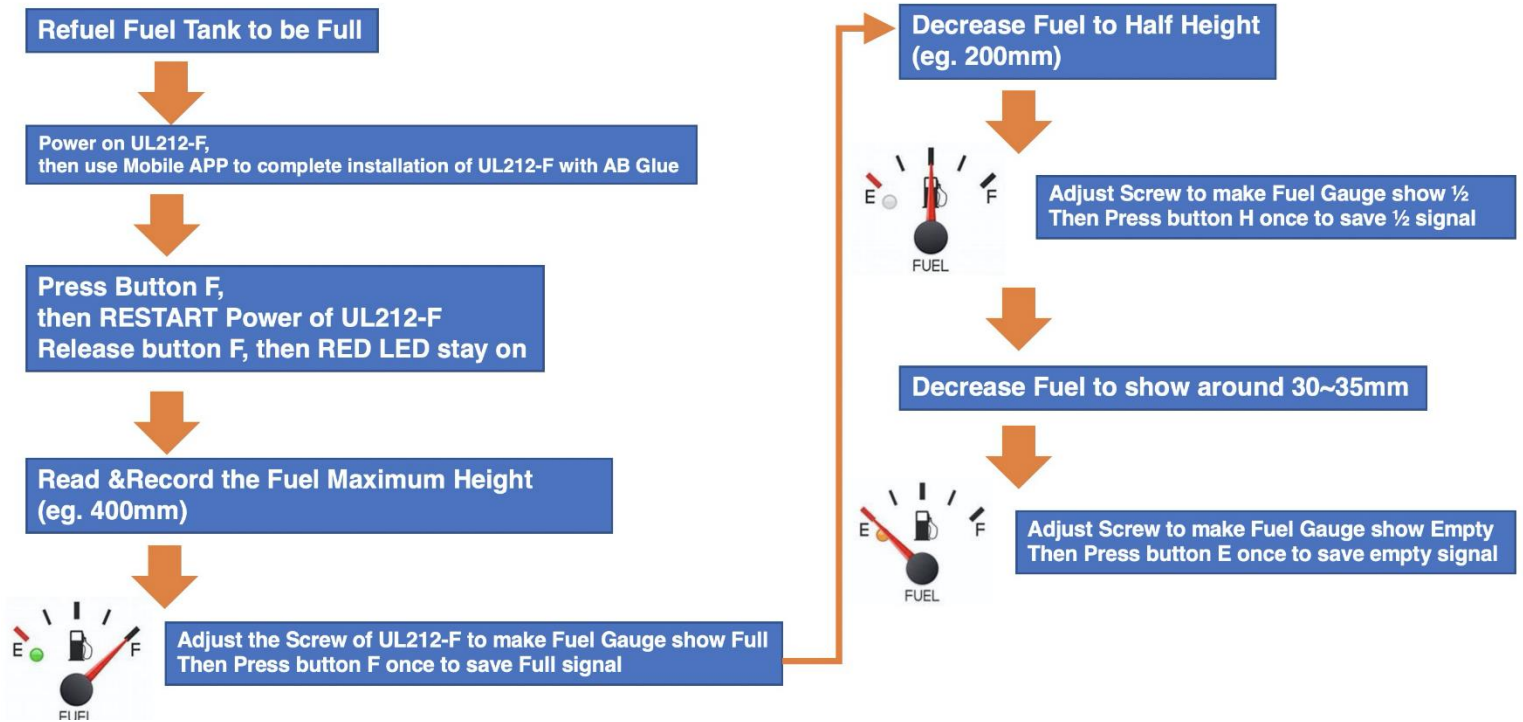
Refuel Fuel Tank to be Full

Power on UL212-F,
then use Mobile APP to complete installation of UL212-F with AB Glue

Press Button F,
then RESTART Power of UL212-F
Release button F, then RED LED stay on

Read &Record the Fuel Maximum Height
(eg. 400mm)

E F
FUEL

Adjust the Screw of UL212-F to make Fuel Gauge show Full
Then Press button F once to save Full signal

Decrease Fuel to Half Height
(eg. 200mm)

E F
FUEL

Adjust Screw to make Fuel Gauge show ½
Then Press button H once to save ½ signal

Decrease Fuel to show around 30~35mm

E F
FUEL

Adjust Screw to make Fuel Gauge show Empty
Then Press button E once to save empty signal